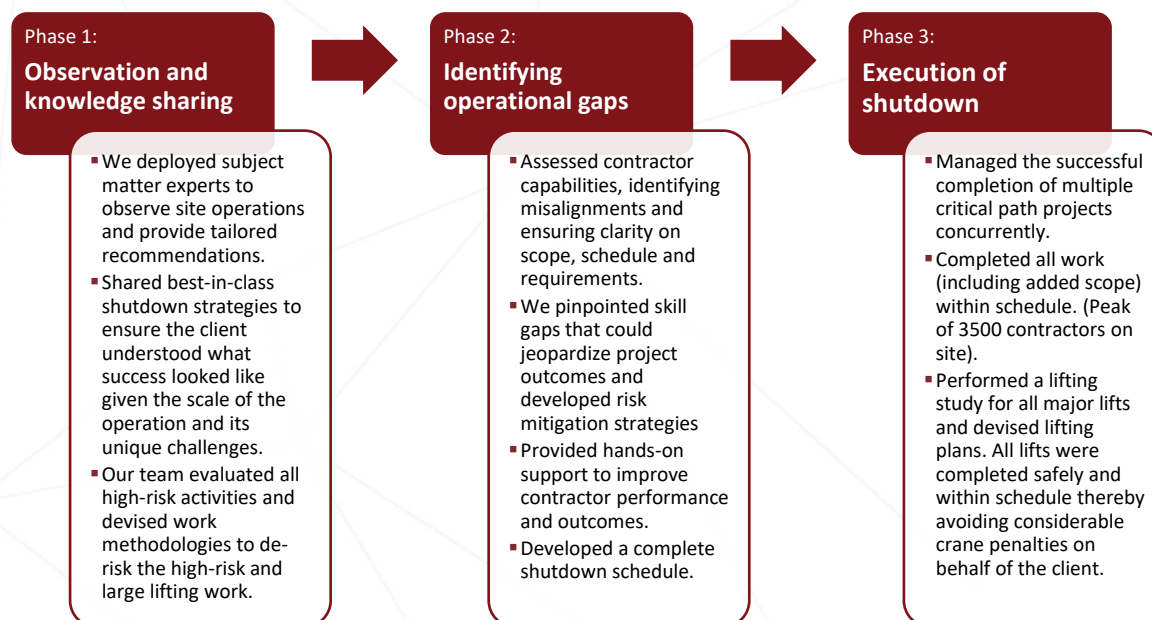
Phase 1:
Observation and knowledge sharing

- We deployed subject matter experts to observe site operations and provide tailored recommendations.
- Shared best-in-class shutdown strategies to ensure the client understood what success looked like given the scale of the operation and its unique challenges.
- Our team evaluated all high-risk activities and devised work methodologies to de-risk the high-risk and large lifting work.

Phase 2:
Identifying operational gaps

- Assessed contractor capabilities, identifying misalignments and ensuring clarity on scope, schedule and requirements.
- We pinpointed skill gaps that could jeopardize project outcomes and developed risk mitigation strategies
- Provided hands-on support to improve contractor performance and outcomes.
- Developed a complete shutdown schedule.

Phase 3:
Execution of shutdown

- Managed the successful completion of multiple critical path projects concurrently.
- Completed all work (including added scope) within schedule. (Peak of 3500 contractors on site).
- Performed a lifting study for all major lifts and devised lifting plans. All lifts were completed safely and within schedule thereby avoiding considerable crane penalties on behalf of the client.